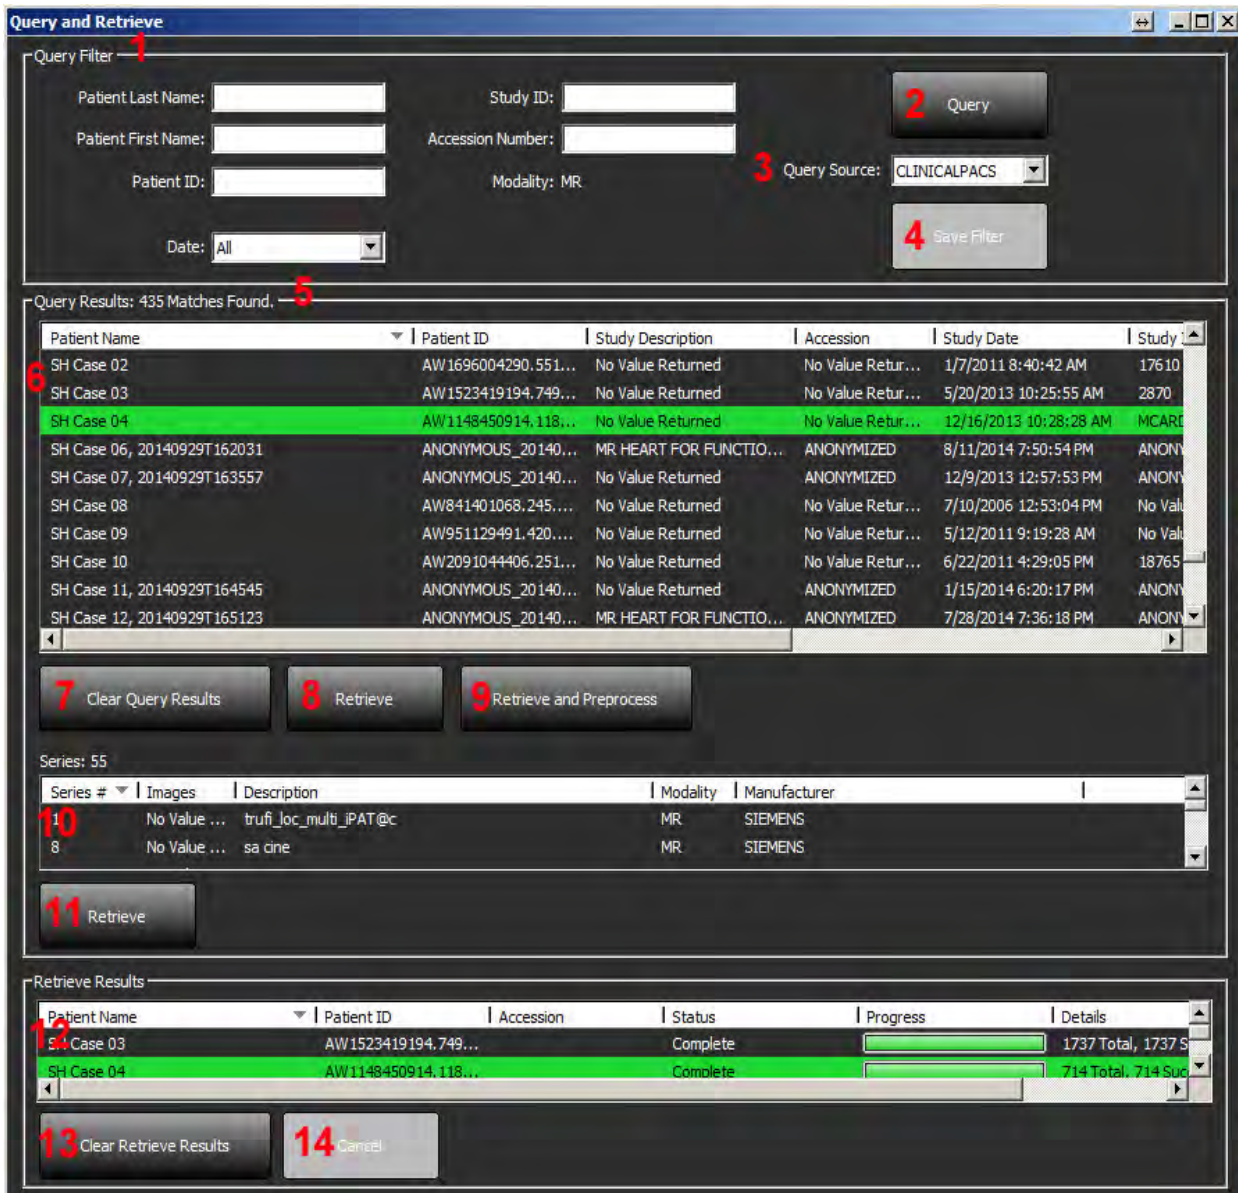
Query and Retrieve

Query Filter 1

Patient Last Name:
Patient First Name:
Patient ID:
Date: All

Study ID:
Accession Number:
Modality: MR

2 Query

3 Query Source: CLINICALPACS

4 Save Filter

Query Results: 435 Matches Found. 5

| Patient Name | Patient ID | Study Description | Accession | Study Date | Study |
|---|---|---|---|---|---|
| SH Case 02 | AW1696004290.551... | No Value Returned | No Value Retur... | 1/7/2011 8:40:42 AM | 17610 |
| SH Case 03 | AW1523419194.749... | No Value Returned | No Value Retur... | 5/20/2013 10:25:55 AM | 2870 |
| SH Case 04 | AW1148450914.118... | No Value Returned | No Value Retur... | 12/16/2013 10:28:28 AM | MCARD |
| SH Case 06, 20140929T162031 | ANONYMOUS_20140... | MR HEART FOR FUNCTIO... | ANONYMIZED | 8/11/2014 7:50:54 PM | ANONY |
| SH Case 07, 20140929T163557 | ANONYMOUS_20140... | No Value Returned | ANONYMIZED | 12/9/2013 12:57:53 PM | ANONY |
| SH Case 08 | AW841401068.245.... | No Value Returned | No Value Retur... | 7/10/2006 12:53:04 PM | No Valu |
| SH Case 09 | AW951129491.420.... | No Value Returned | No Value Retur... | 5/12/2011 9:19:28 AM | No Valu |
| SH Case 10 | AW2091044406.251... | No Value Returned | No Value Retur... | 6/22/2011 4:29:05 PM | 18765 |
| SH Case 11, 20140929T164545 | ANONYMOUS_20140... | No Value Returned | ANONYMIZED | 1/15/2014 6:20:17 PM | ANONY |
| SH Case 12, 20140929T165123 | ANONYMOUS_20140... | MR HEART FOR FUNCTIO... | ANONYMIZED | 7/28/2014 7:36:18 PM | ANONY |

6

7 Clear Query Results
8 Retrieve
9 Retrieve and Preprocess

Series: 55

| Series # | Images | Description | Modality | Manufacturer |
|---|---|---|---|---|
| 1 | No Value ... | trufi_loc_multi_iPAT@c | MR | SIEMENS |
| 8 | No Value ... | sa cine | MR | SIEMENS |

10

11 Retrieve

Retrieve Results

| Patient Name | Patient ID | Accession | Status | Progress | Details |
|---|---|---|---|---|---|
| SH Case 03 | AW1523419194.749... | | Complete | | 1737 Total, 1737 S |
| SH Case 04 | AW1148450914.118... | | Complete | | 714 Total, 714 Suc |

12

13 Clear Retrieve Results
14 Cancel